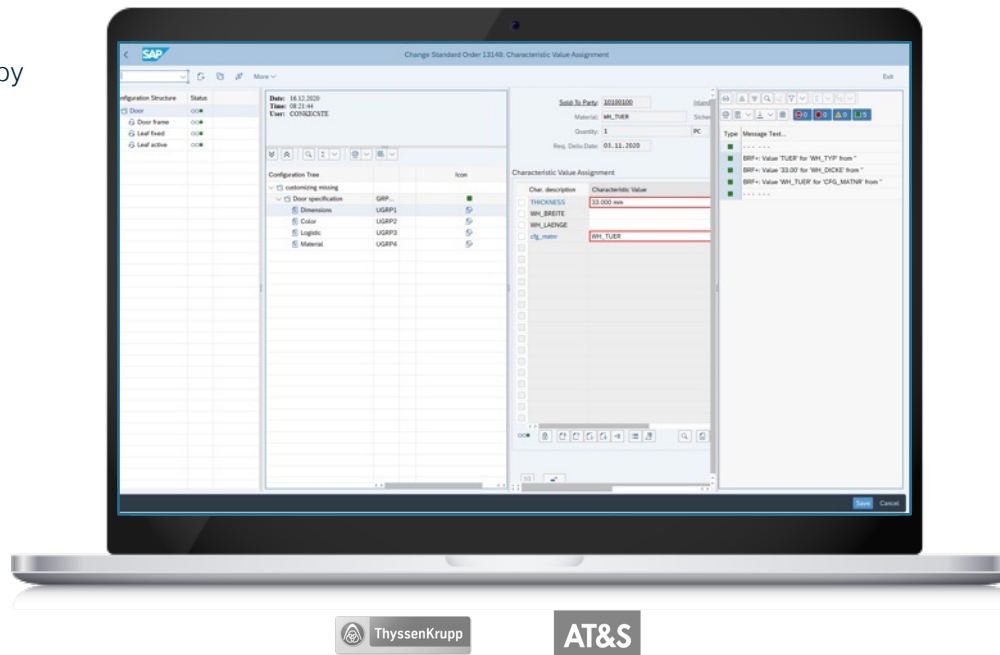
by

SAP

Change Standard Order 13148: Characteristic Value Assignment

More

Exit

onfiguration Structure | Status

Door

Door frame

Leaf fixed

Leaf active

Date: 18.12.2020
Time: 08:21:44
User: CONKECSTE

Configuration Tree | Icon

customizing missing

Door specification GRP...

Dimensions UGRP1

Color UGRP2

Logistic UGRP3

Material UGRP4

Sold-To Party: 10100100

Material: WH_TUER

Quantity: 1 PC

Req. Deliv.Date: 03.11.2020

Characteristic Value Assignment

| Char. description | Characteristic Value |
|---|---|
| THICKNESS | 33.000 mm |
| WH_BREITE | |
| WH_LAENGE | |
| cfg_matnr | WH_TUER |

Type | Message Text

BRF+: Value 'TUER' for 'WH_TYP' from ''

BRF+: Value '33.00' for 'WH_DICKE' from ''

BRF+: Value 'WH_TUER' for 'CFG_MATNR' from ''

Save Cancel

ThyssenKrupp

AT&S